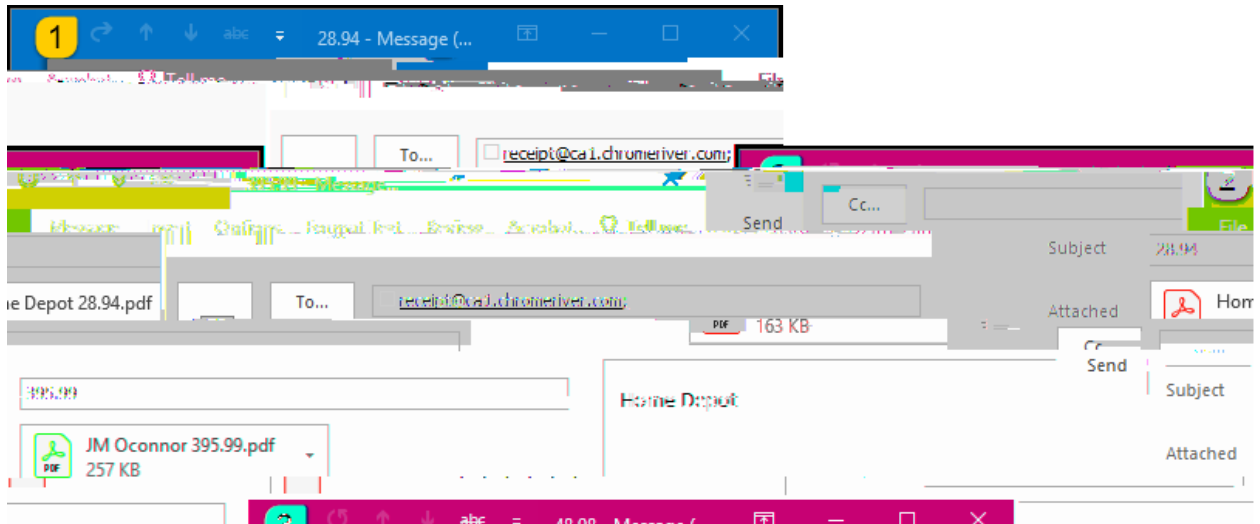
1 abc 28.94 - Message (...

To...

receipt@ca1.chromeriver.com;

Send

Cc...

Message Insert Options Format Text Review Acrobat Tell me

Subject 28.94

Attached

Home

e Depot 28.94.pdf

To...

receipt@ca1.chromeriver.com;

PDF 163 KB

Cc

Send

Subject

Home Depot

395.99

PDF JM Oconnor 395.99.pdf 257 KB

Attached

abc 48.08 - Message (